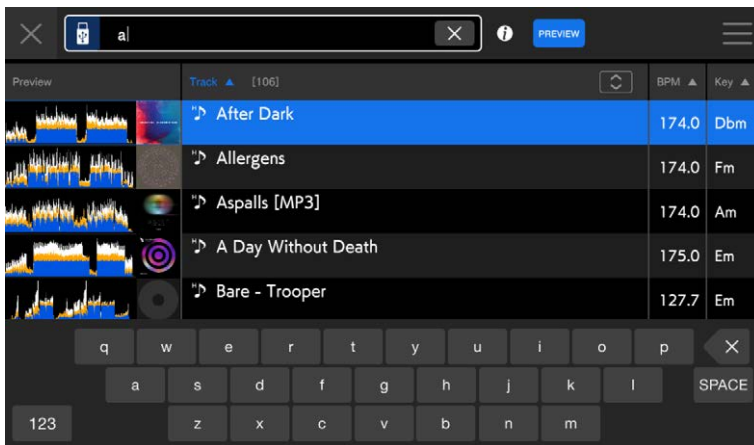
al

PREVIEW

Preview

Track ▲ [106]

BPM ▲

Key ▲

| Track | BPM | Key |
|---|---|---|
| After Dark | 174.0 | Dbm |
| Allergens | 174.0 | Fm |
| Aspalls [MP3] | 174.0 | Am |
| A Day Without Death | 175.0 | Em |
| Bare - Trooper | 127.7 | Em |

q w e r t y u i o p

a s d f g h j k l SPACE

123 z x c v b n m